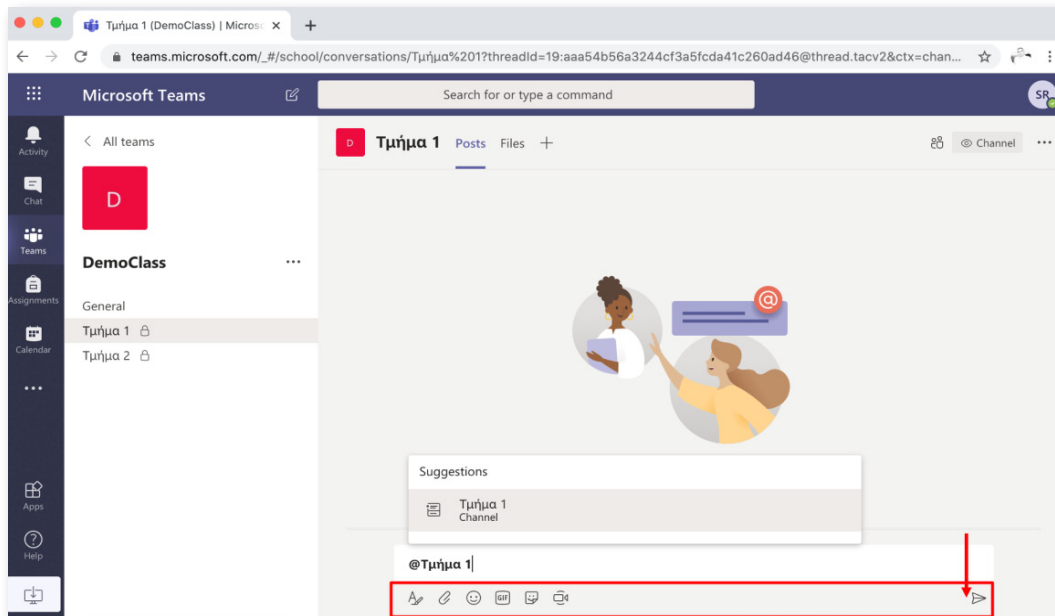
Τμήμα 1 (DemoClass) | Microsc ×

teams.microsoft.com/_#/school/conversations/Τμήμα%201?threadId=19:aaa54b56a3244cf3a5fcda41c260ad46@thread.tacv2&ctx=chan...

Microsoft Teams

Search for or type a command

SR

Activity

Chat

Teams

Assignments

Calendar

...

Apps

Help

< All teams

D

DemoClass

...

General

Τμήμα 1

Τμήμα 2

D

Τμήμα 1 Posts Files +

Channel

...

Suggestions

Τμήμα 1
Channel

@Τμήμα 1